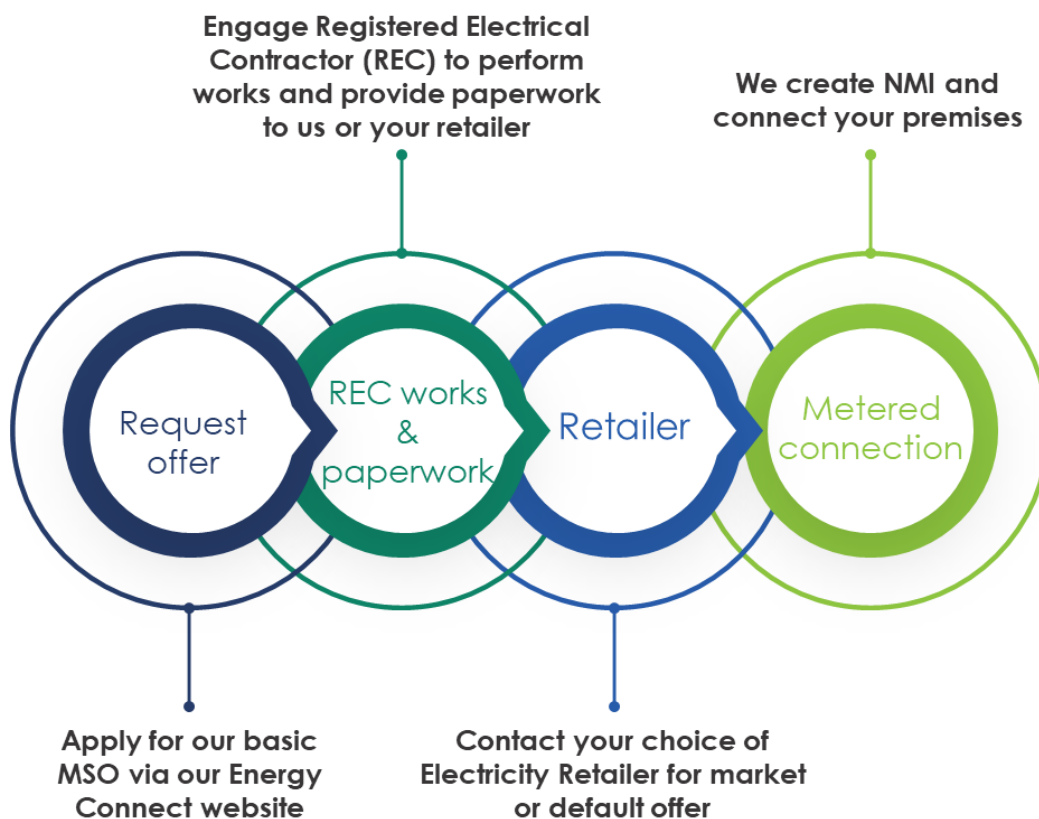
Engage Registered Electrical Contractor (REC) to perform works and provide paperwork to us or your retailer

We create NMI and connect your premises

Request offer

REC works & paperwork

Retailer

Metered connection

Apply for our basic MSO via our Energy Connect website

Contact your choice of Electricity Retailer for market or default offer